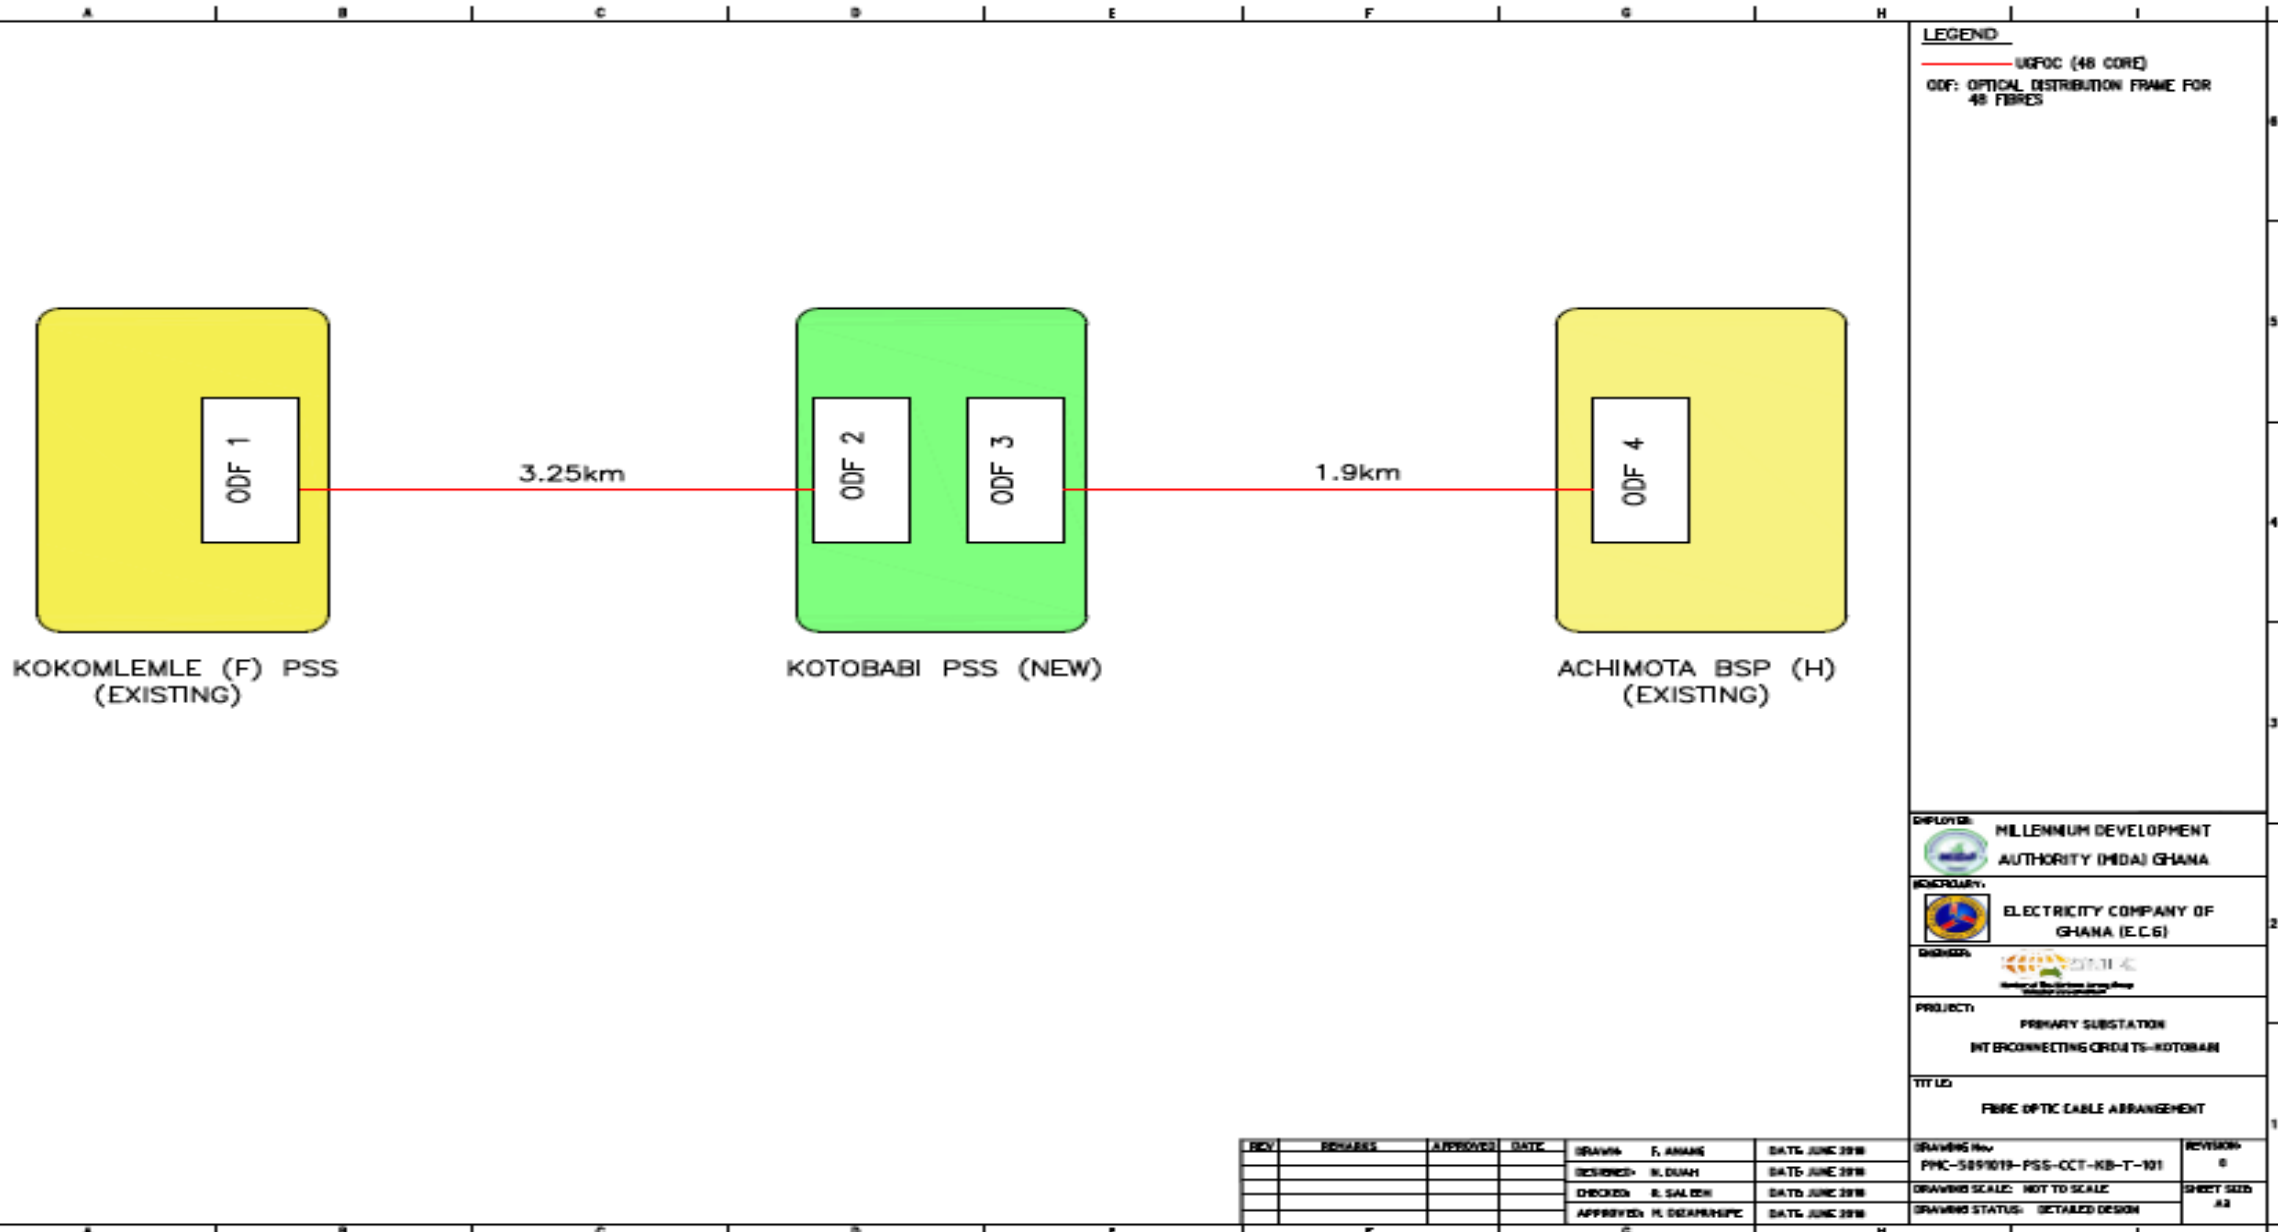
A B C D E F G H I

LEGEND
UGFOC (48 CORE)
ODF: OPTICAL DISTRIBUTION FRAME FOR 48 FIBRES

ODF 1
3.25km
ODF 2
ODF 3
1.9km
ODF 4

KOKOMLEMLE (F) PSS (EXISTING)

KOTOBABI PSS (NEW)

ACHIMOTA BSP (H) (EXISTING)

EMPLOYER:
MILLENNIUM DEVELOPMENT AUTHORITY (MIDA) GHANA

BENEFICIARY:
ELECTRICITY COMPANY OF GHANA (E.C.G)

ENGINEER:
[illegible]

PROJECT:
PRIMARY SUBSTATION
INTERCONNECTING CIRCUITS-KOTOBABI

TITLE:
FIBRE OPTIC CABLE ARRANGEMENT

| REV | REMARKS | APPROVED | DATE |
|---|---|---|---|
| | | | |
| | | | |
| | | | |
| | | | |

DRAWN: F. ANANE DATE: JUNE 2018
DESIGNED: N. DUAH DATE: JUNE 2018
CHECKED: R. SALEEH DATE: JUNE 2018
APPROVED: H. DZAMUHUPE DATE: JUNE 2018

DRAWING No: PMC-5891019-PSS-CCT-KB-T-101
REVISION: 0
DRAWING SCALE: NOT TO SCALE
SHEET SIZE: A3
DRAWING STATUS: DETAILED DESIGN